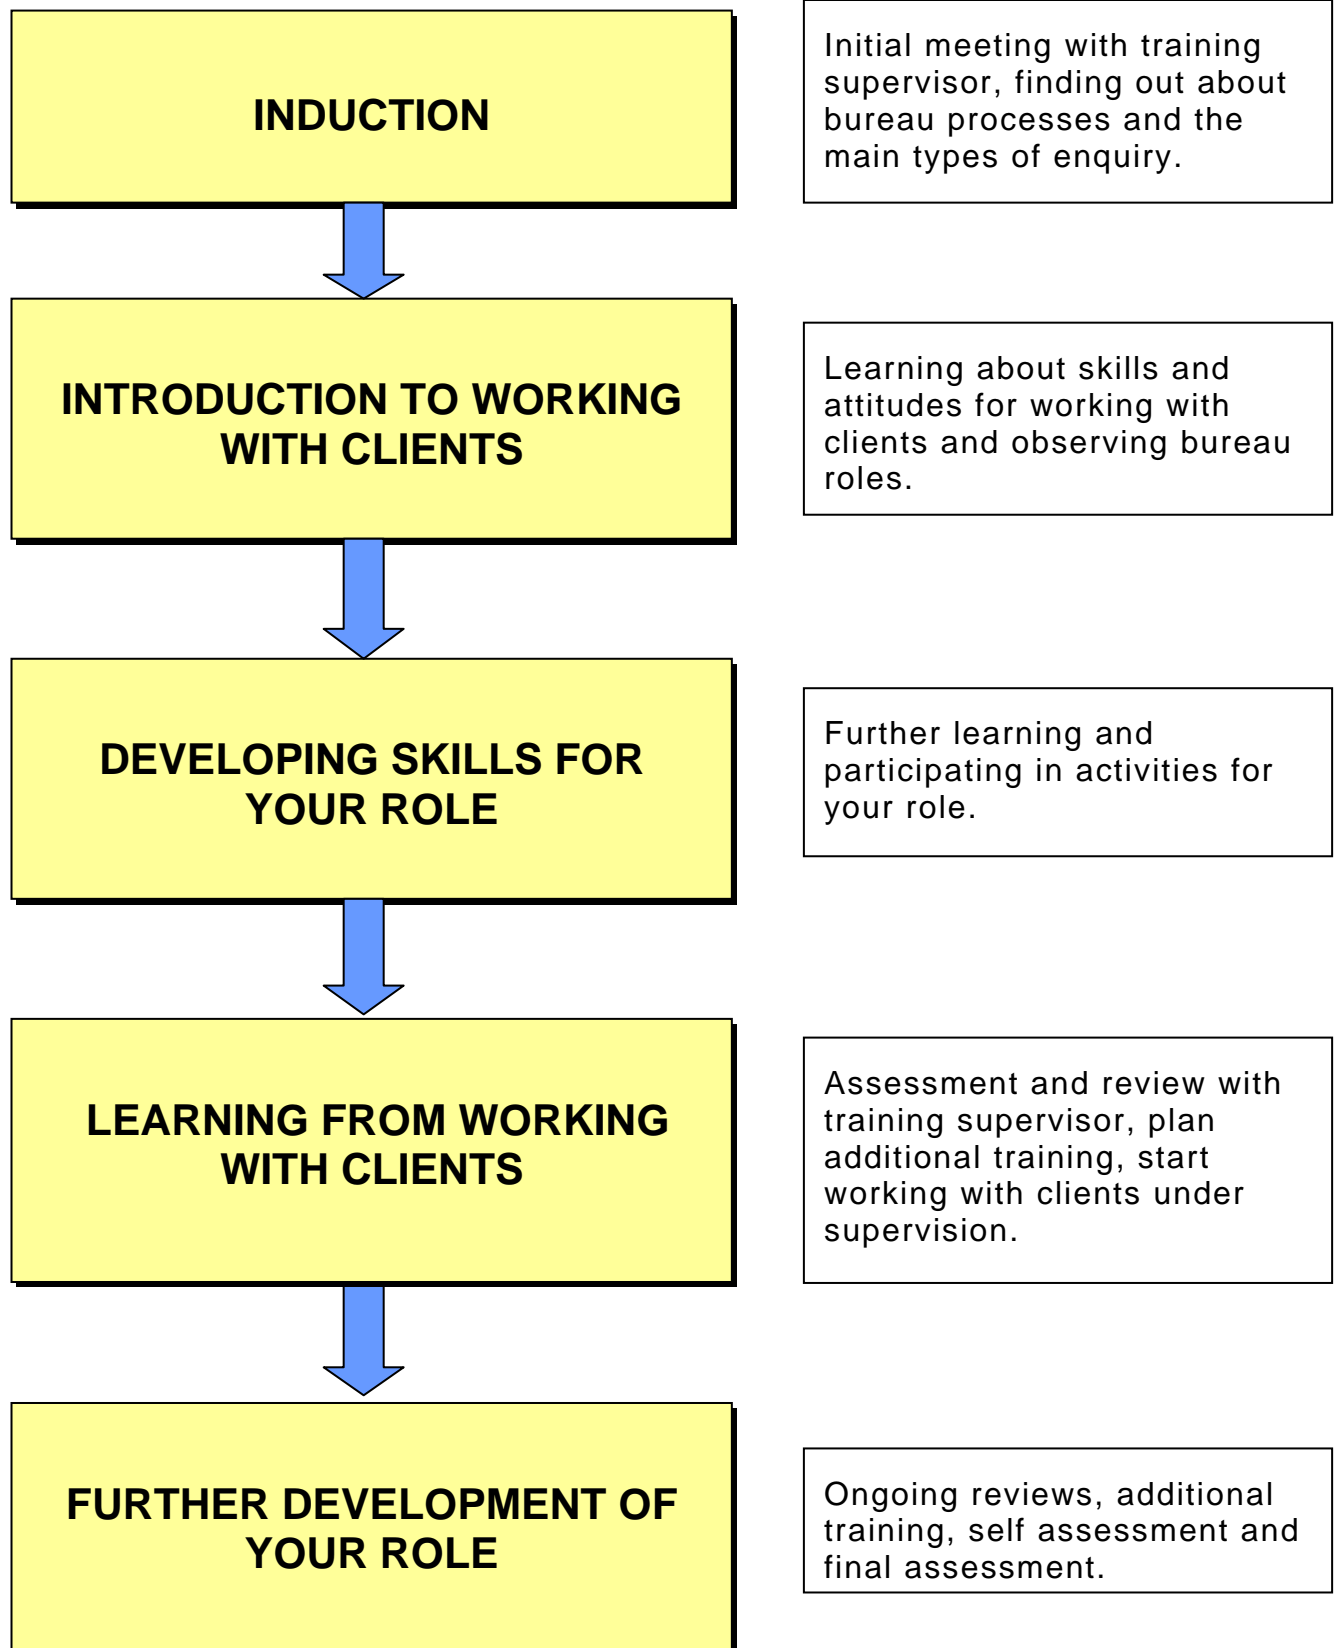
INDUCTION

Initial meeting with training supervisor, finding out about bureau processes and the main types of enquiry.

INTRODUCTION TO WORKING WITH CLIENTS

Learning about skills and attitudes for working with clients and observing bureau roles.

DEVELOPING SKILLS FOR YOUR ROLE

Further learning and participating in activities for your role.

LEARNING FROM WORKING WITH CLIENTS

Assessment and review with training supervisor, plan additional training, start working with clients under supervision.

FURTHER DEVELOPMENT OF YOUR ROLE

Ongoing reviews, additional training, self assessment and final assessment.